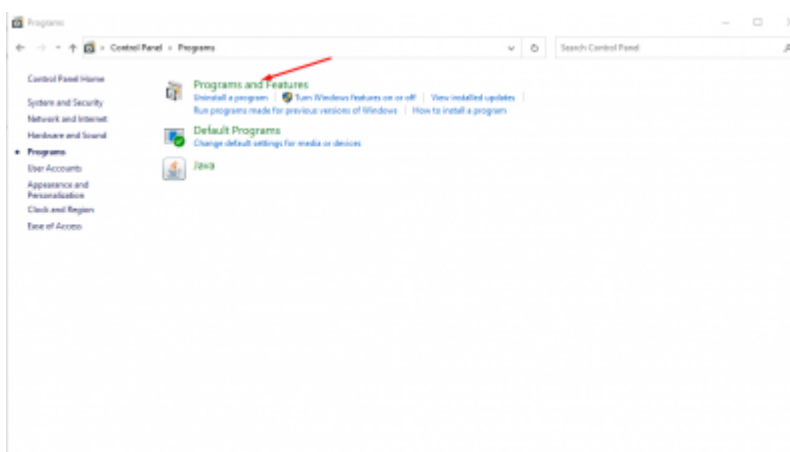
Programs

Control Panel > Programs

Search Control Panel

Control Panel Home

System and Security

Network and Internet

Hardware and Sound

Programs

User Accounts

Appearance and Personalization

Clock and Region

Ease of Access

Programs and Features

Uninstall a program | Turn Windows features on or off | View installed updates

Run programs made for previous versions of Windows | How to install a program

Default Programs

Change default settings for media or devices

Java